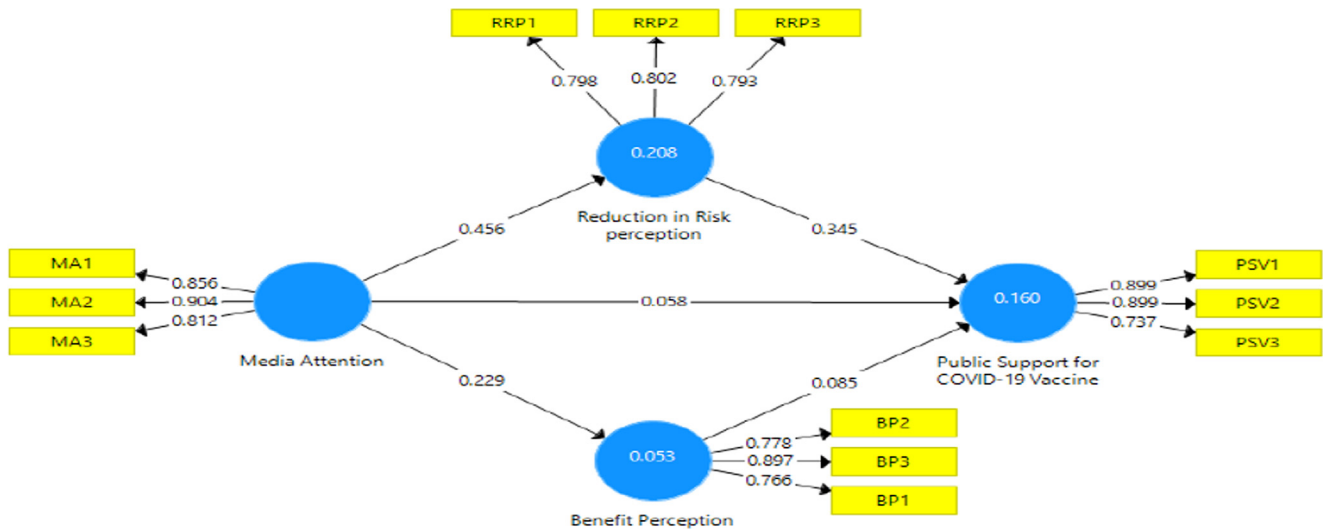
RRP1
RRP2
RRP3
0.798
0.802
0.793
0.208
Reduction in Risk perception
0.456
0.345
MA1
MA2
MA3
0.856
0.904
0.812
Media Attention
0.058
0.160
0.899
0.899
0.737
PSV1
PSV2
PSV3
Public Support for COVID-19 Vaccine
0.229
0.085
0.053
0.778
0.897
0.766
BP2
BP3
BP1
Benefit Perception